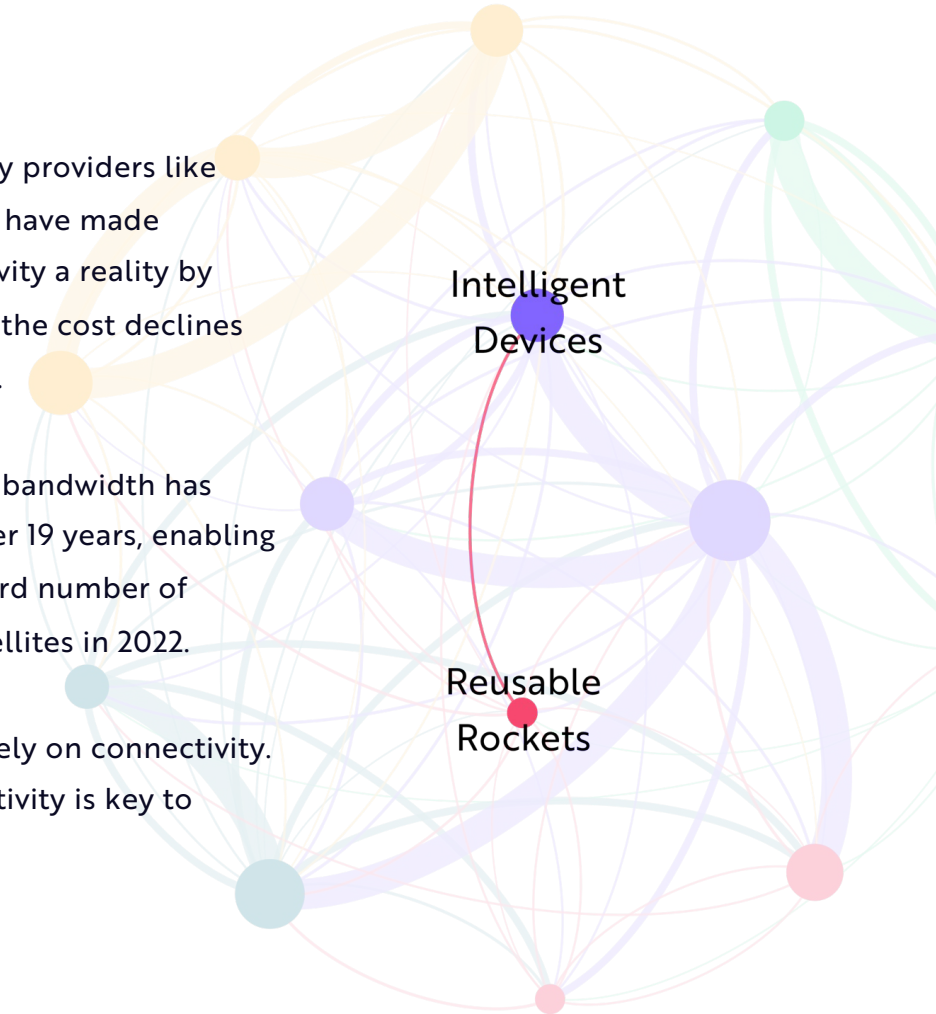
y providers like
have made
vity a reality by
the cost declines
.

bandwidth has
er 19 years, enabling
rd number of
ellites in 2022.

ely on connectivity.
tivity is key to

Intelligent Devices

Reusable Rockets